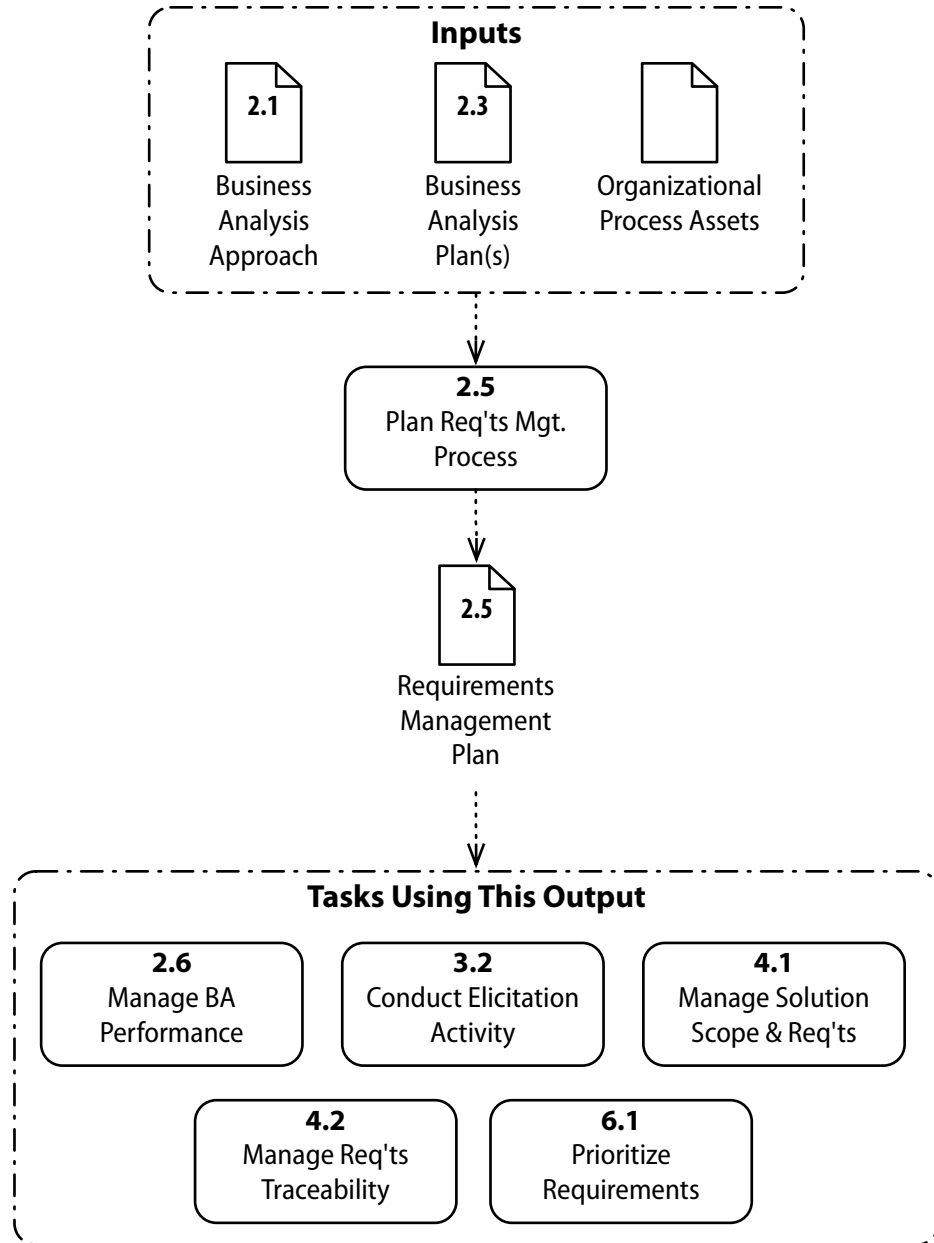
Inputs

2.1
Business Analysis Approach

2.3
Business Analysis Plan(s)

Organizational Process Assets

2.5
Plan Req'ts Mgt. Process

2.5
Requirements Management Plan

Tasks Using This Output

2.6
Manage BA Performance

3.2
Conduct Elicitation Activity

4.1
Manage Solution Scope & Req'ts

4.2
Manage Req'ts Traceability

6.1
Prioritize Requirements